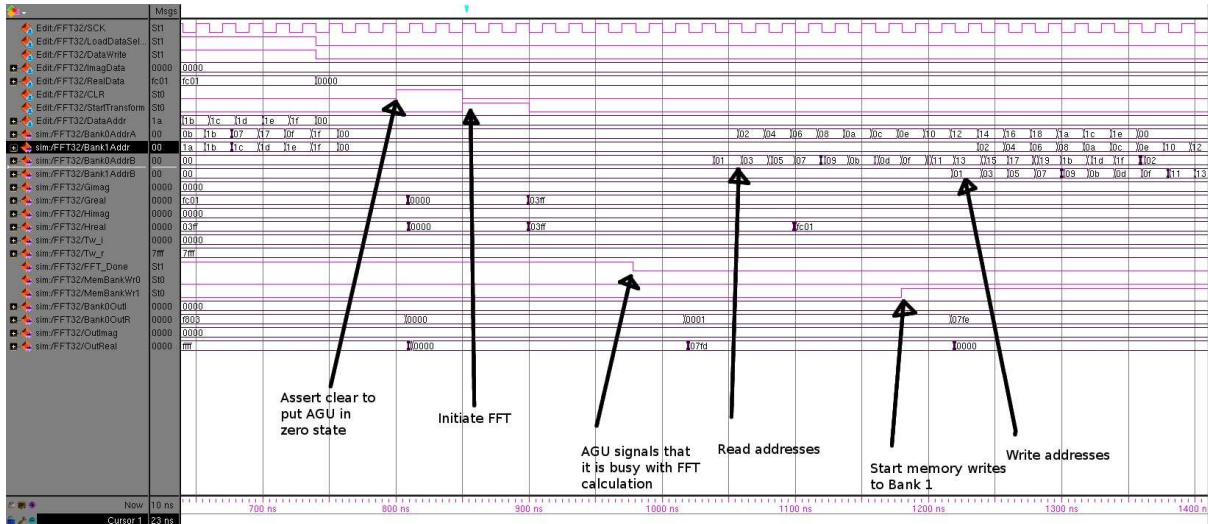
Msgs

Edit:/FFT32/SCK St1
Edit:/FFT32/LoadDataSel... St1
Edit:/FFT32/DataWrite St1
Edit:/FFT32/ImagData 0000 0000
Edit:/FFT32/RealData fc01 fc01 0000
Edit:/FFT32/CLR St0
Edit:/FFT32/StartTransform St0
Edit:/FFT32/DataAddr 1a 1b 1c 1d 1e 1f 00
sim:/FFT32/Bank0AddrA 00 0b 1b 07 17 0f 1f 00 02 04 06 08 0a 0c 0e 10 12 14 16 18 1a 1c 1e 00
sim:/FFT32/Bank1Addr 00 1a 1b 1c 1d 1e 1f 00 02 04 06 08 0a 0c 0e 10 12
sim:/FFT32/Bank0AddrB 00 00 01 03 05 07 09 0b 0d 0f 11 13 15 17 19 1b 1d 1f 02
sim:/FFT32/Bank1AddrB 00 00 01 03 05 07 09 0b 0d 0f 11 13
sim:/FFT32/Gimag 0000 0000
sim:/FFT32/Greal 0000 fc01 0000 03ff
sim:/FFT32/Himag 0000 0000
sim:/FFT32/Hreal 0000 03ff 0000 03ff fc01
sim:/FFT32/Tw_i 0000 0000
sim:/FFT32/Tw_r 7fff 7fff
sim:/FFT32/FFT_Done St1
sim:/FFT32/MemBankWr0 St0
sim:/FFT32/MemBankWr1 St0
sim:/FFT32/Bank0OutI 0000 0000
sim:/FFT32/Bank0OutR 0000 f803 0000 0001 07fe
sim:/FFT32/OutImag 0000 0000
sim:/FFT32/OutReal 0000 ffff 0000 07fd 0000

Assert clear to put AGU in zero state

Initiate FFT

AGU signals that it is busy with FFT calculation

Read addresses

Start memory writes to Bank 1

Write addresses

Now 10 ns
Cursor 1 23 ns
700 ns 800 ns 900 ns 1000 ns 1100 ns 1200 ns 1300 ns 1400 n